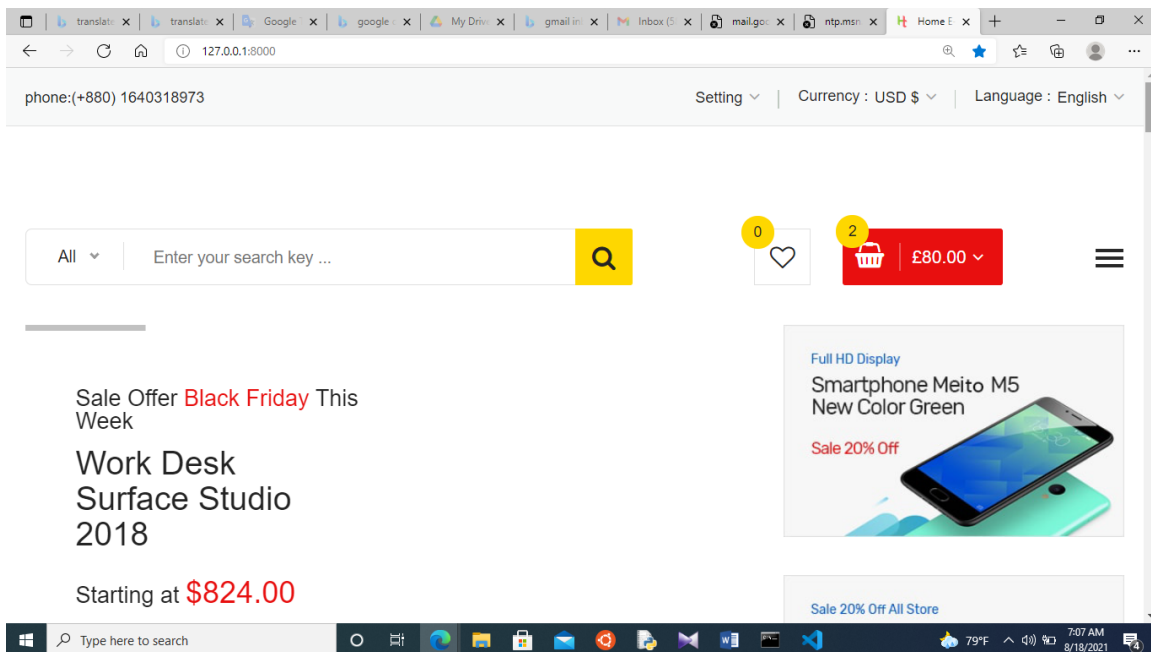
translate | translate | Google | google | My Drive | gmail in | Inbox (5 | mail.goo | ntp.msn | Home E

127.0.0.1:8000

phone:(+880) 1640318973

Setting | Currency : USD $ | Language : English

All | Enter your search key ...

0

2

£80.00

Sale Offer Black Friday This Week

Work Desk Surface Studio 2018

Starting at $824.00

Full HD Display

Smartphone Meito M5 New Color Green

Sale 20% Off

Sale 20% Off All Store

Type here to search

79°F

7:07 AM
8/18/2021

4